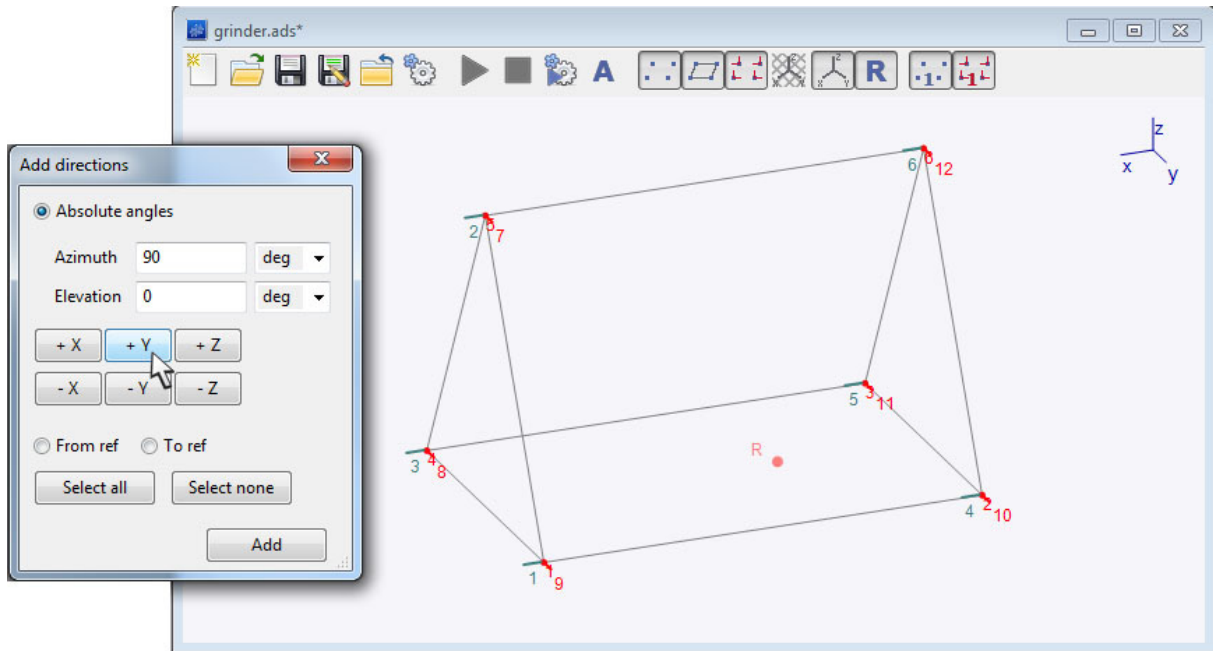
grinder.ads*

A

R

z
x
y

Add directions

Absolute angles

Azimuth 90 deg

Elevation 0 deg

+ X
+ Y
+ Z
- X
- Y
- Z

From ref
To ref

Select all
Select none

Add

6 6 12
2 5 7
5 3 11
R
3 4 8
4 2 10
1 1 9